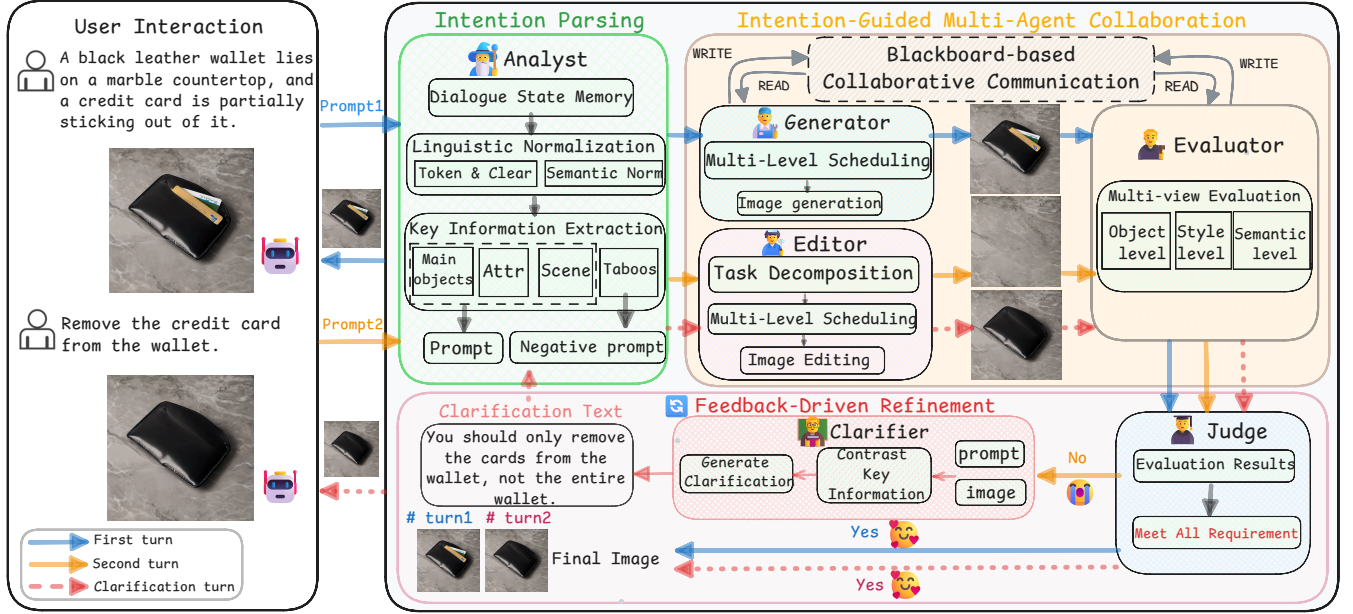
User Interaction

A black leather wallet lies on a marble countertop, and a credit card is partially sticking out of it.

Remove the credit card from the wallet.

First turn
Second turn
Clarification turn

Prompt1
Prompt2

Intention Parsing

Analyst
Dialogue State Memory
Linguistic Normalization
Token & Clear
Semantic Norm
Key Information Extraction
Main objects
Attr
Scene
Taboos
Prompt
Negative prompt

Intention-Guided Multi-Agent Collaboration

WRITE
READ
Blackboard-based Collaborative Communication
READ
WRITE

Generator
Multi-Level Scheduling
Image generation

Editor
Task Decomposition
Multi-Level Scheduling
Image Editing

Evaluator
Multi-view Evaluation
Object level
Style level
Semantic level

Feedback-Driven Refinement

Clarification Text
You should only remove the cards from the wallet, not the entire wallet.

Clarifier
Generate Clarification
Contrast Key Information
prompt
image

No

Judge
Evaluation Results
Meet All Requirement

Yes
Yes

# turn1 # turn2
Final Image